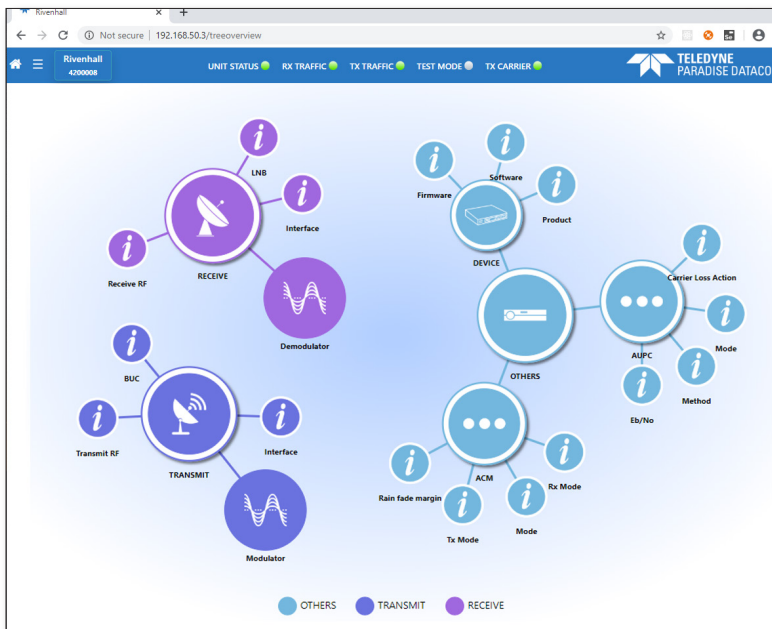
Rivenhall

Not secure | 192.168.50.3/treeoverview

Rivenhall
4200008

UNIT STATUS RX TRAFFIC TX TRAFFIC TEST MODE TX CARRIER

TELEDYNE
PARADISE DATACO

i LNB
i Interface
i Receive RF
RECEIVE
Demodulator

i BUC
i Transmit RF
TRANSMIT
i Interface
Modulator

i Software
i Firmware
i Product
DEVICE
OTHERS
i Carrier Loss Action
i Mode
AUPC
i Method
i Eb/No
ACM
i Rain fade margin
i Rx Mode
i Mode
i Tx Mode

OTHERS TRANSMIT RECEIVE